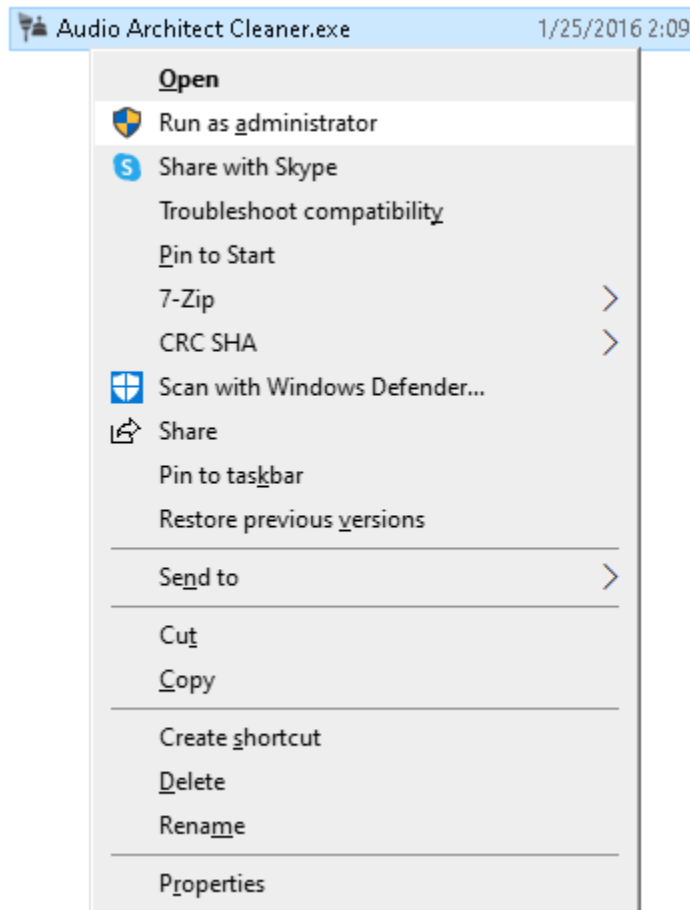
Audio Architect Cleaner.exe 1/25/2016 2:09

Open
Run as administrator
Share with Skype
Troubleshoot compatibility
Pin to Start
7-Zip
CRC SHA
Scan with Windows Defender...
Share
Pin to taskbar
Restore previous versions

Send to

Cut
Copy

Create shortcut
Delete
Rename

Properties